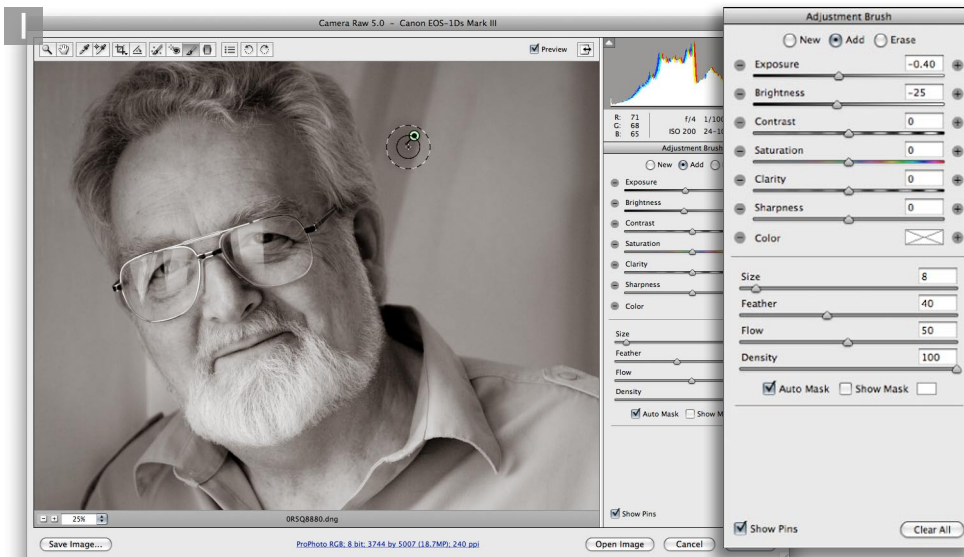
1

Camera Raw 5.0 - Canon EOS-1Ds Mark III

Preview

R: 71
G: 68
B: 65

f/4 1/100
ISO 200 24-10

Adjustment Brush

New Add

Exposure

Brightness

Contrast

Saturation

Clarity

Sharpness

Color

Size

Feather

Flow

Density

Auto Mask Show M

Show Pins

25%

0R5Q8880.dng

Save Image...

ProPhoto RGB; 8 bit; 3744 by 5007 (18.7MP); 240 ppi

Open Image

Cancel

Adjustment Brush

New Add Erase

Exposure -0.40

Brightness -25

Contrast 0

Saturation 0

Clarity 0

Sharpness 0

Color

Size 8

Feather 40

Flow 50

Density 100

Auto Mask Show Mask

Show Pins

Clear All